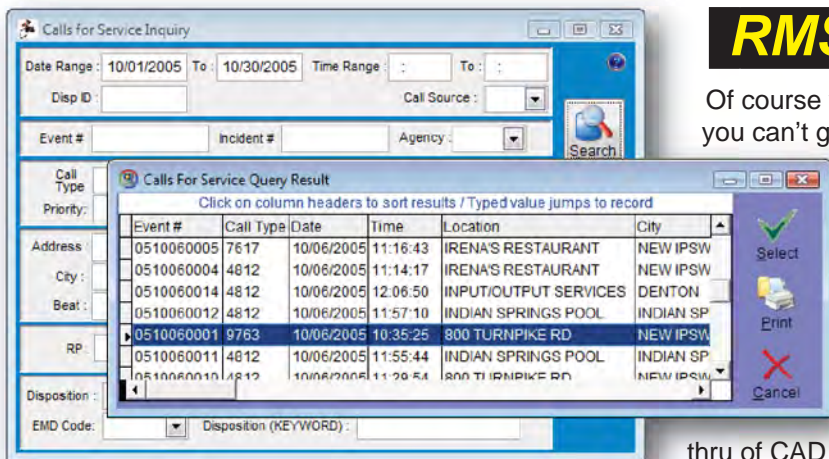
Calls for Service Inquiry

Date Range : 10/01/2005 To : 10/30/2005 Time Range : : To : :

Disp ID : Call Source :

Event # Incident # Agency :

Search

Call Type

Priority:

Address

City :

Beat :

RP

Disposition :

EMD Code: Disposition (KEYWORD) :

Calls For Service Query Result

Click on column headers to sort results / Typed value jumps to record

| Event # | Call Type | Date | Time | Location | City |
|---|---|---|---|---|---|
| 0510060005 | 7617 | 10/06/2005 | 11:16:43 | IRENA'S RESTAURANT | NEW IPSW |
| 0510060004 | 4812 | 10/06/2005 | 11:14:17 | IRENA'S RESTAURANT | NEW IPSW |
| 0510060014 | 4812 | 10/06/2005 | 12:06:50 | INPUT/OUTPUT SERVICES | DENTON |
| 0510060012 | 4812 | 10/06/2005 | 11:57:10 | INDIAN SPRINGS POOL | INDIAN SP |
| 0510060001 | 9763 | 10/06/2005 | 10:35:25 | 800 TURNPIKE RD | NEW IPSW |
| 0510060011 | 4812 | 10/06/2005 | 11:55:44 | INDIAN SPRINGS POOL | INDIAN SP |
| 0510060010 | 4812 | 10/06/2005 | 11:29:54 | 800 TURNPIKE RD | NEW IPSW |

Select

Print

Cancel

RMS

Of course

you can't g

thru of CAD